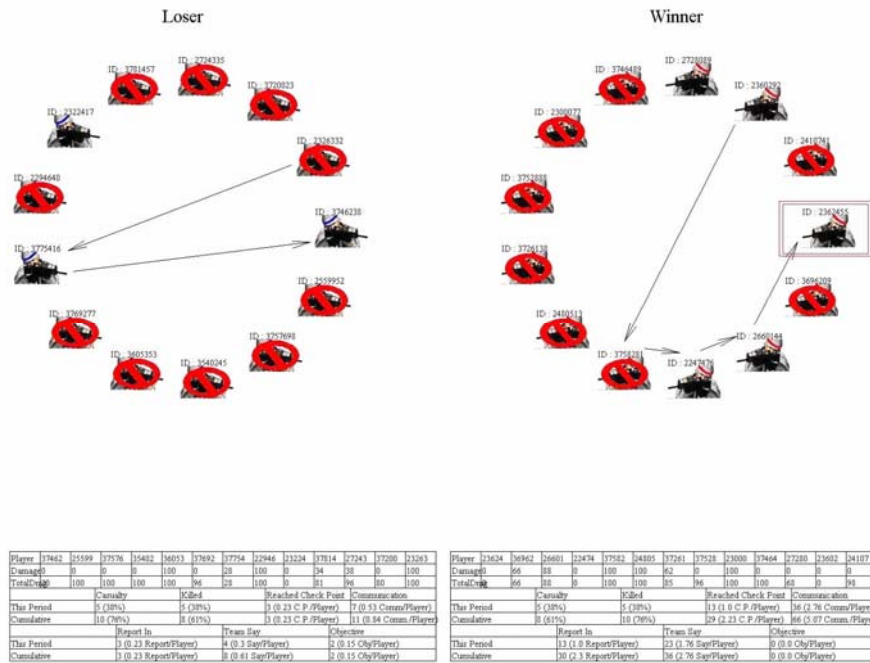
Loser

ID : 3781457
ID : 2724335
ID : 3720023
ID : 2322417
ID : 2326332
ID : 2294640
ID : 3746238
ID : 3775416
ID : 2559952
ID : 3769277
ID : 3757698
ID : 3605353
ID : 3540245

Winner

ID : 3746489
ID : 2728089
ID : 2360292
ID : 2300077
ID : 2410741
ID : 3752888
ID : 2362455
ID : 3726138
ID : 3696209
ID : 2400513
ID : 2660144
ID : 3758281
ID : 2247476

| Player | 37462 | 25599 | 37576 | 35402 | 36053 | 37692 | 37754 | 22946 | 23224 | 37814 | 27243 | 37200 | 23263 |
|---|---|---|---|---|---|---|---|---|---|---|---|---|---|
| Damage | 0 | 0 | 0 | 0 | 100 | 0 | 28 | 100 | 0 | 34 | 38 | 0 | 100 |
| TotalDmg | 20 | 100 | 100 | 100 | 100 | 96 | 28 | 100 | 0 | 81 | 96 | 80 | 100 |

| | Casualty | Killed | Reached Check Point | Communication |
|---|---|---|---|---|
| This Period | 5 (38%) | 5 (38%) | 3 (0.23 C.P./Player) | 7 (0.53 Comm/Player) |
| Cumulative | 10 (76%) | 8 (61%) | 3 (0.23 C.P./Player) | 11 (0.84 Comm./Player) |

| | Report In | Team Say | Objective |
|---|---|---|---|
| This Period | 3 (0.23 Report/Player) | 4 (0.3 Say/Player) | 2 (0.15 Obj/Player) |
| Cumulative | 3 (0.23 Report/Player) | 8 (0.61 Say/Player) | 2 (0.15 Obj/Player) |

| Player | 23624 | 36962 | 26601 | 22474 | 37582 | 24805 | 37261 | 37528 | 23000 | 37464 | 27280 | 23602 | 24107 |
|---|---|---|---|---|---|---|---|---|---|---|---|---|---|
| Damage | 0 | 66 | 88 | 0 | 100 | 100 | 62 | 0 | 100 | 0 | 0 | 0 | 0 |
| TotalDmg | 0 | 66 | 88 | 0 | 100 | 100 | 85 | 96 | 100 | 100 | 60 | 0 | 98 |

| | Casualty | Killed | Reached Check Point | Communication |
|---|---|---|---|---|
| This Period | 5 (38%) | 5 (38%) | 13 (1.0 C.P./Player) | 36 (2.76 Comm/Player) |
| Cumulative | 8 (61%) | 10 (76%) | 29 (2.23 C.P./Player) | 66 (5.07 Comm./Player) |

| | Report In | Team Say | Objective |
|---|---|---|---|
| This Period | 13 (1.0 Report/Player) | 23 (1.76 Say/Player) | 0 (0.0 Obj/Player) |
| Cumulative | 30 (2.3 Report/Player) | 36 (2.76 Say/Player) | 0 (0.0 Obj/Player) |